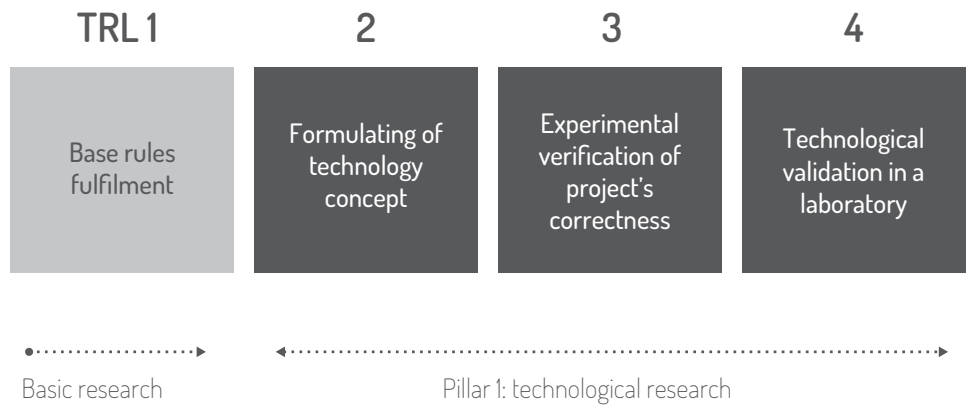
TRL 1

Base rules fulfilment

2

Formulating of technology concept

3

Experimental verification of project's correctness

4

Technological validation in a laboratory

Basic research

Pillar 1: technological research